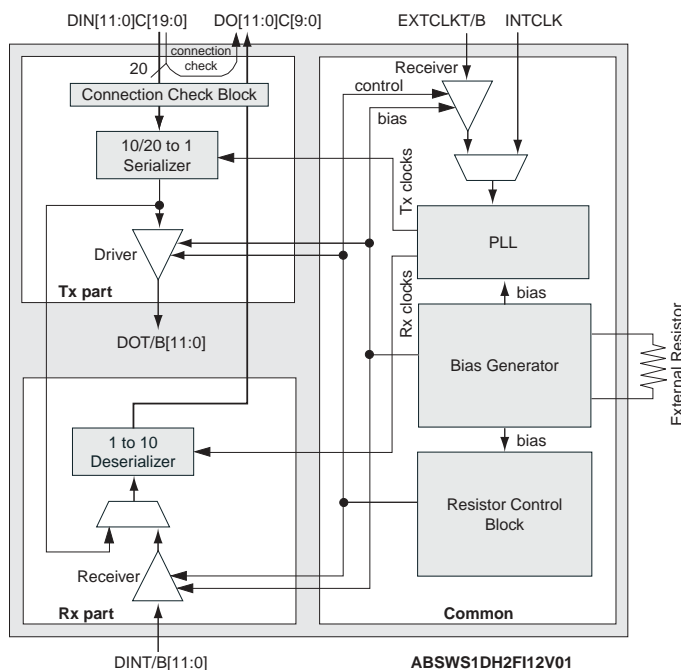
DIN[11:0]C[19:0]
DO[11:0]C[9:0]
EXTCLKT/B
INTCLK
connection check
20
Connection Check Block
10/20 to 1 Serializer
Driver
Tx part
DOT/B[11:0]
1 to 10 Deserializer
Receiver
Rx part
DINT/B[11:0]
Receiver
control
bias
Tx clocks
PLL
bias
Rx clocks
Bias Generator
bias
Resistor Control Block
Common
External Resistor
ABSWS1DH2FI12V01